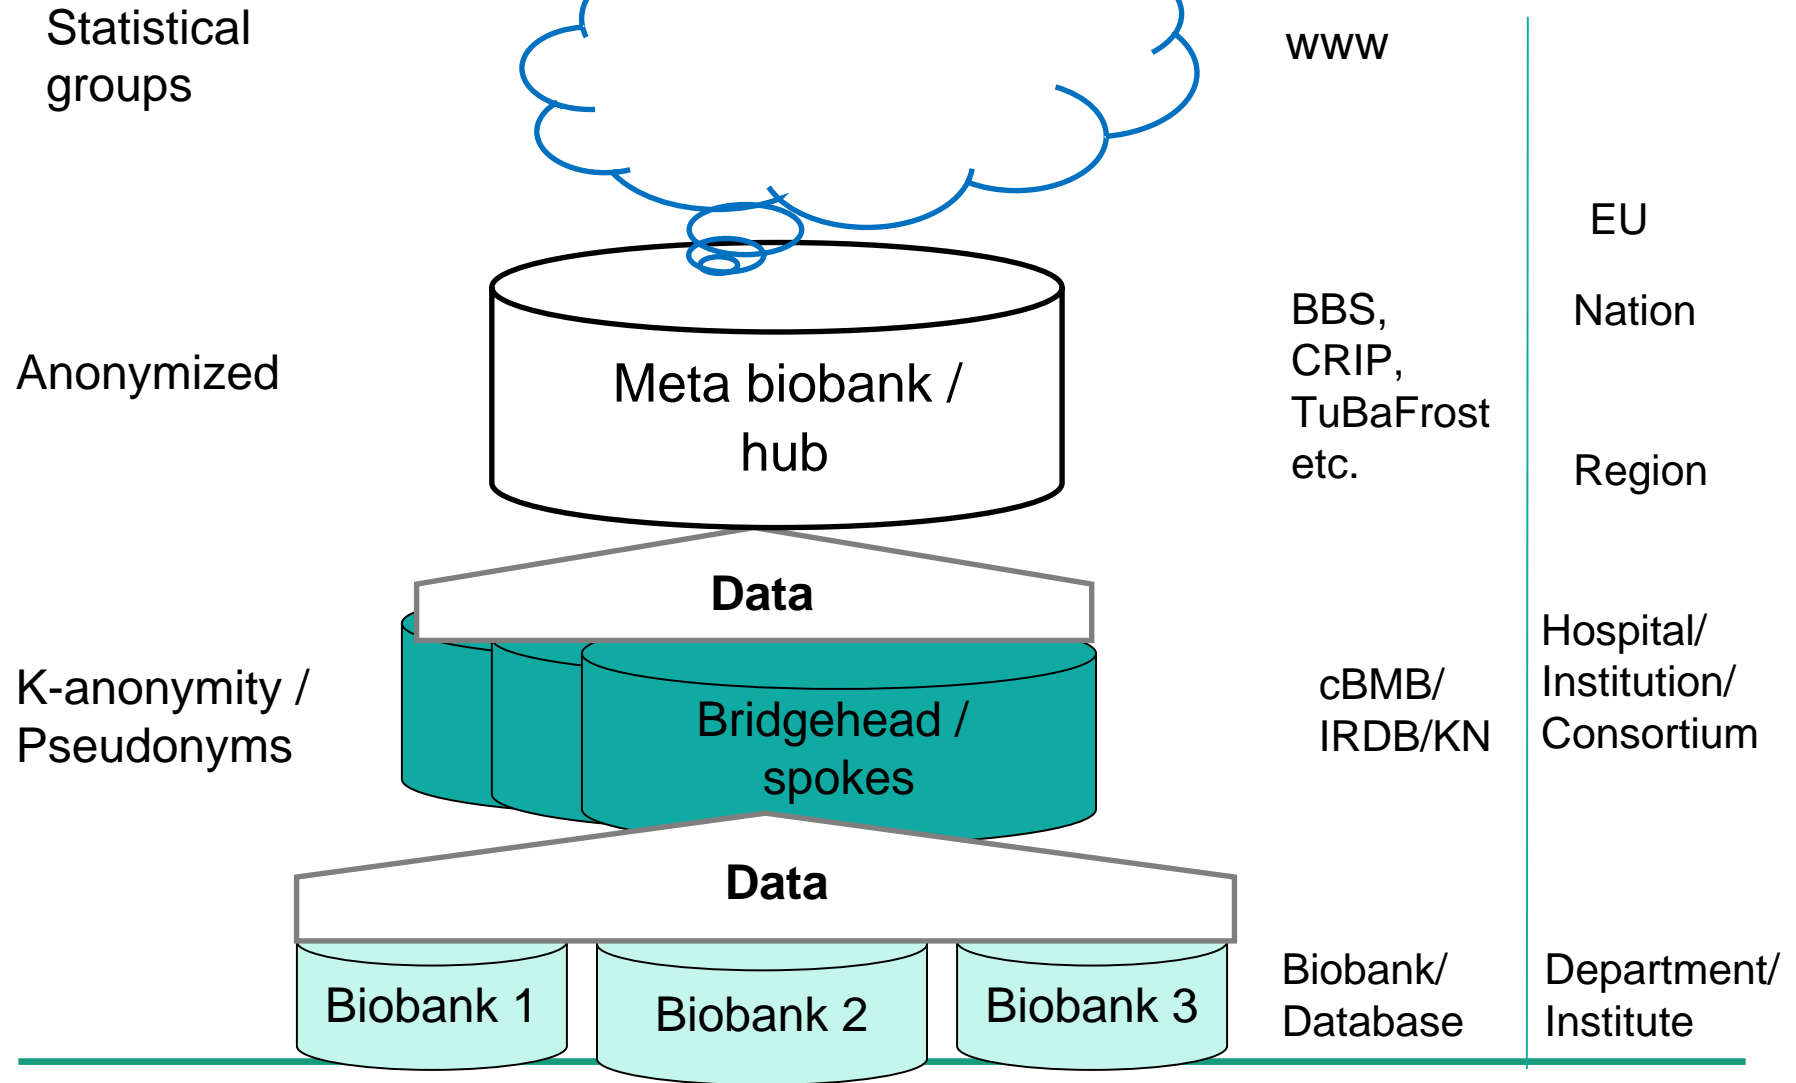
Statistical groups

www

EU

Nation

Region

BBS, CRIP, TuBaFrost etc.

Anonymized

Meta biobank / hub

Data

K-anonymity / Pseudonyms

Bridgehead / spokes

cBMB/ IRDB/KN

Hospital/ Institution/ Consortium

Data

Biobank 1

Biobank 2

Biobank 3

Biobank/ Database

Department/ Institute